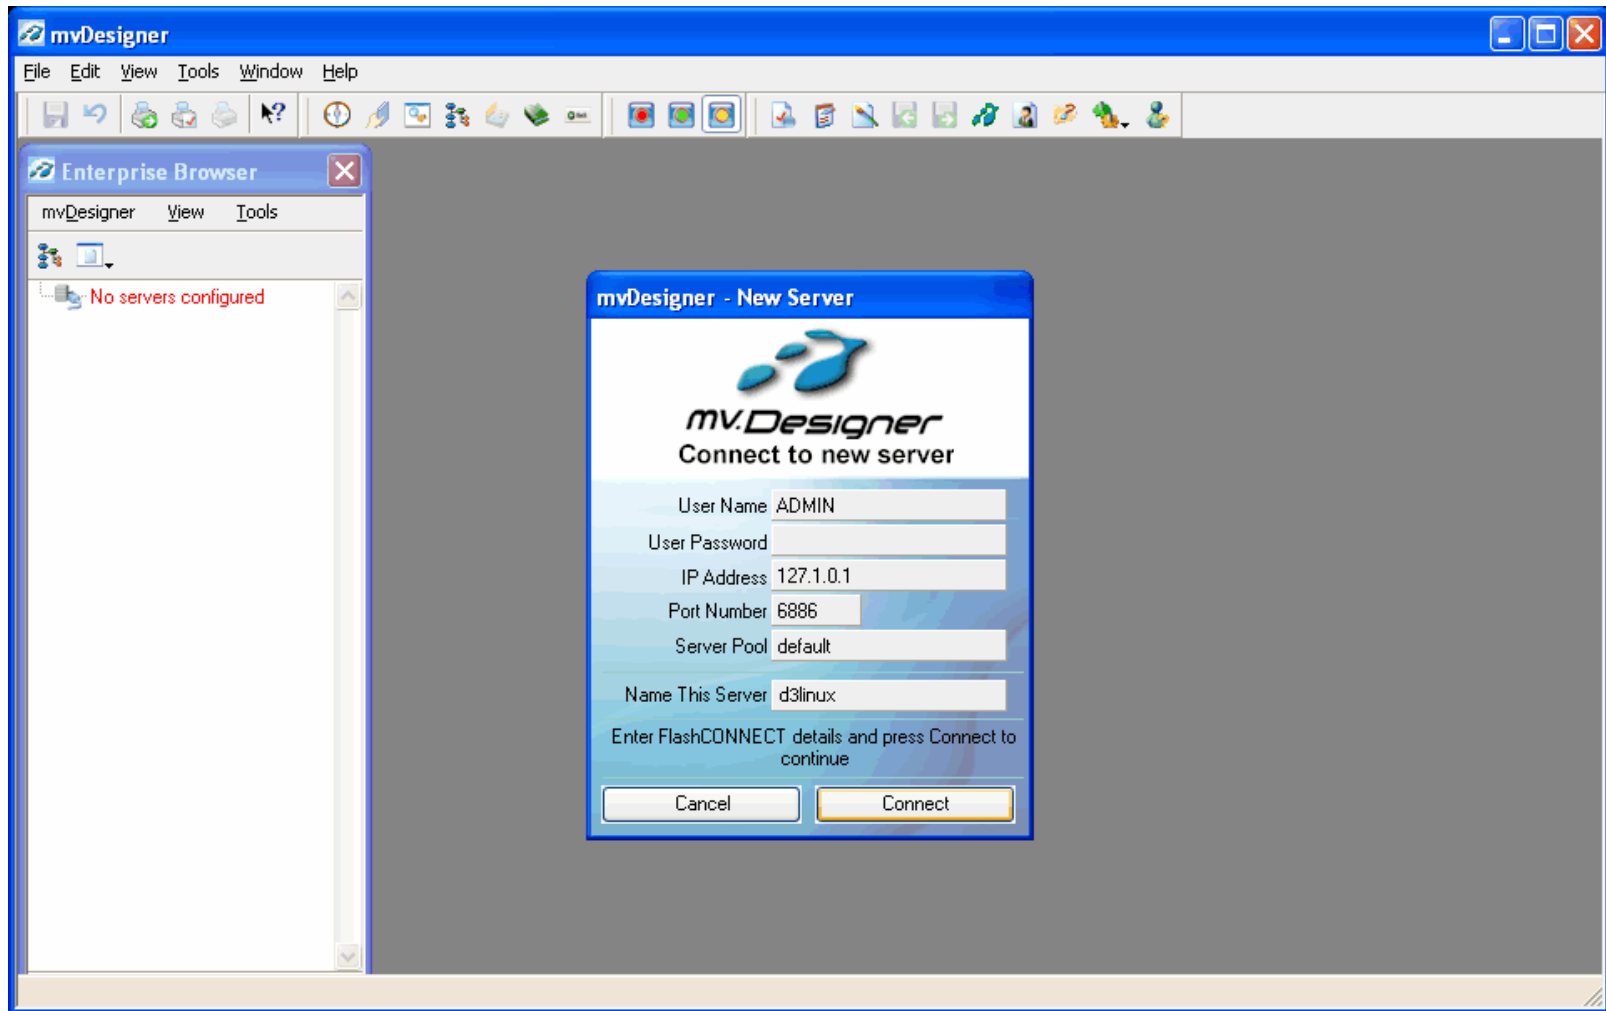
mvDesigner

File Edit View Tools Window Help

Enterprise Browser

mvDesigner View Tools

No servers configured

mvDesigner - New Server

MV.Designer
Connect to new server

User Name ADMIN
User Password
IP Address 127.1.0.1
Port Number 6886
Server Pool default
Name This Server d3linux

Enter FlashCONNECT details and press Connect to continue

Cancel Connect